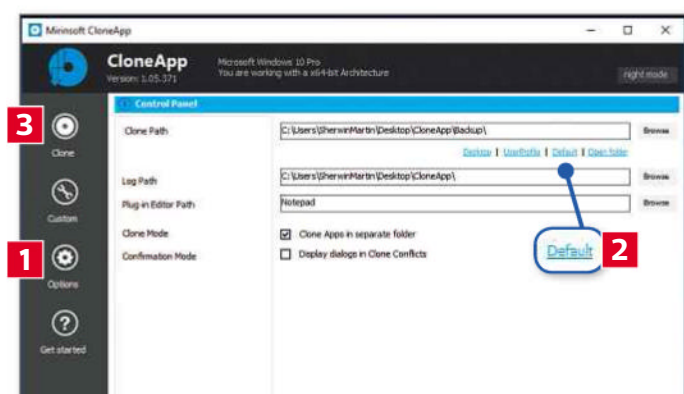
Mirinsoft CloneApp

CloneApp
Version: 1.05.371

Microsoft Windows 10 Pro
You are working with a x64-bit Architecture

night mode

Control Panel

3 Clone
Custom
1 Options
Get started

Clone Path
C:\Users\SherwinMartin\Desktop\CloneApp\Backup\
Browse

Desktop | UserProfile | Default | Open folder

Log Path
C:\Users\SherwinMartin\Desktop\CloneApp\
Browse

Plug-in Editor Path
Notepad
Browse

Clone Mode
Clone Apps in separate folder

Confirmation Mode
Display dialogs in Clone Conflicts

Default 2